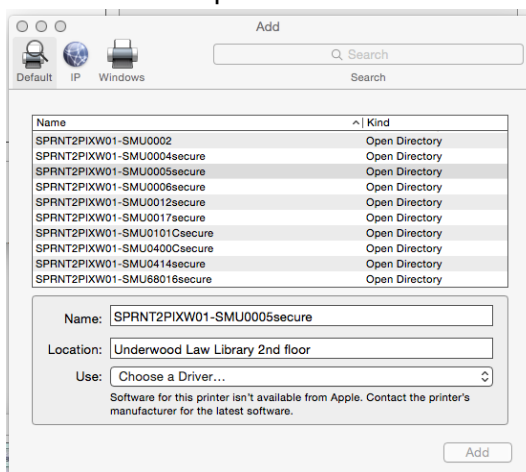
Add

Default IP Windows

Search

Search

| Name | Kind |
|---|---|
| SPRNT2PIXW01-SMU0002 | Open Directory |
| SPRNT2PIXW01-SMU0004secure | Open Directory |
| SPRNT2PIXW01-SMU0005secure | Open Directory |
| SPRNT2PIXW01-SMU0006secure | Open Directory |
| SPRNT2PIXW01-SMU0012secure | Open Directory |
| SPRNT2PIXW01-SMU0017secure | Open Directory |
| SPRNT2PIXW01-SMU0101Csecure | Open Directory |
| SPRNT2PIXW01-SMU0400Csecure | Open Directory |
| SPRNT2PIXW01-SMU0414secure | Open Directory |
| SPRNT2PIXW01-SMU68016secure | Open Directory |

Name: SPRNT2PIXW01-SMU0005secure

Location: Underwood Law Library 2nd floor

Use: Choose a Driver...

Software for this printer isn't available from Apple. Contact the printer's manufacturer for the latest software.

Add